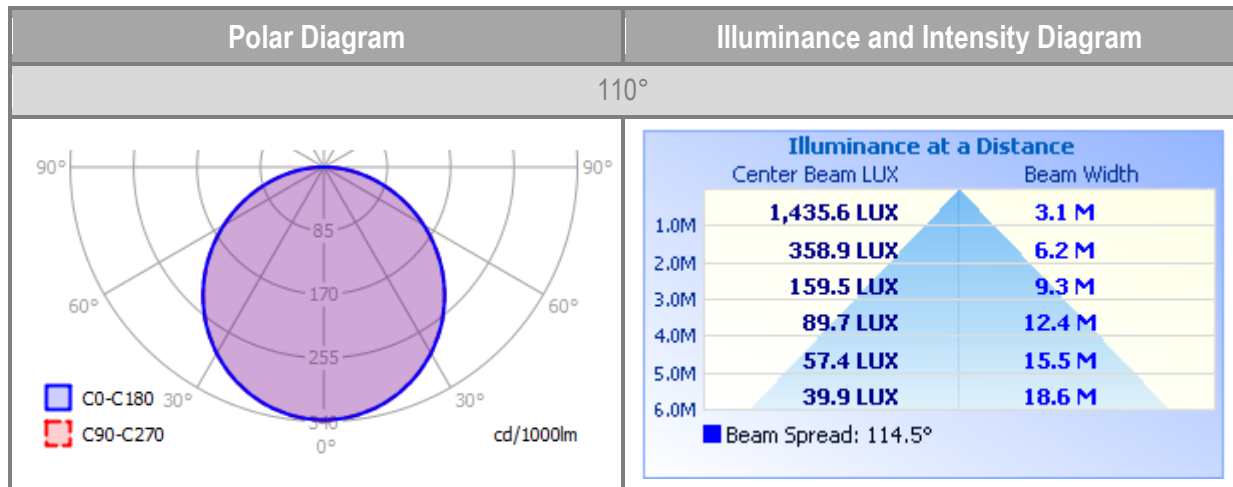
| Polar Diagram | Illuminance and Intensity Diagram |
|---|---|
| 110° | |

90° 90° 85 170 60° 60° 255 30° 30° 340 0°

C0-C180
C90-C270
cd/1000lm

Illuminance at a Distance

| | Center Beam LUX | Beam Width |
|---|---|---|
| 1.0M | 1,435.6 LUX | 3.1 M |
| 2.0M | 358.9 LUX | 6.2 M |
| 3.0M | 159.5 LUX | 9.3 M |
| 4.0M | 89.7 LUX | 12.4 M |
| 5.0M | 57.4 LUX | 15.5 M |
| 6.0M | 39.9 LUX | 18.6 M |

Beam Spread: 114.5°